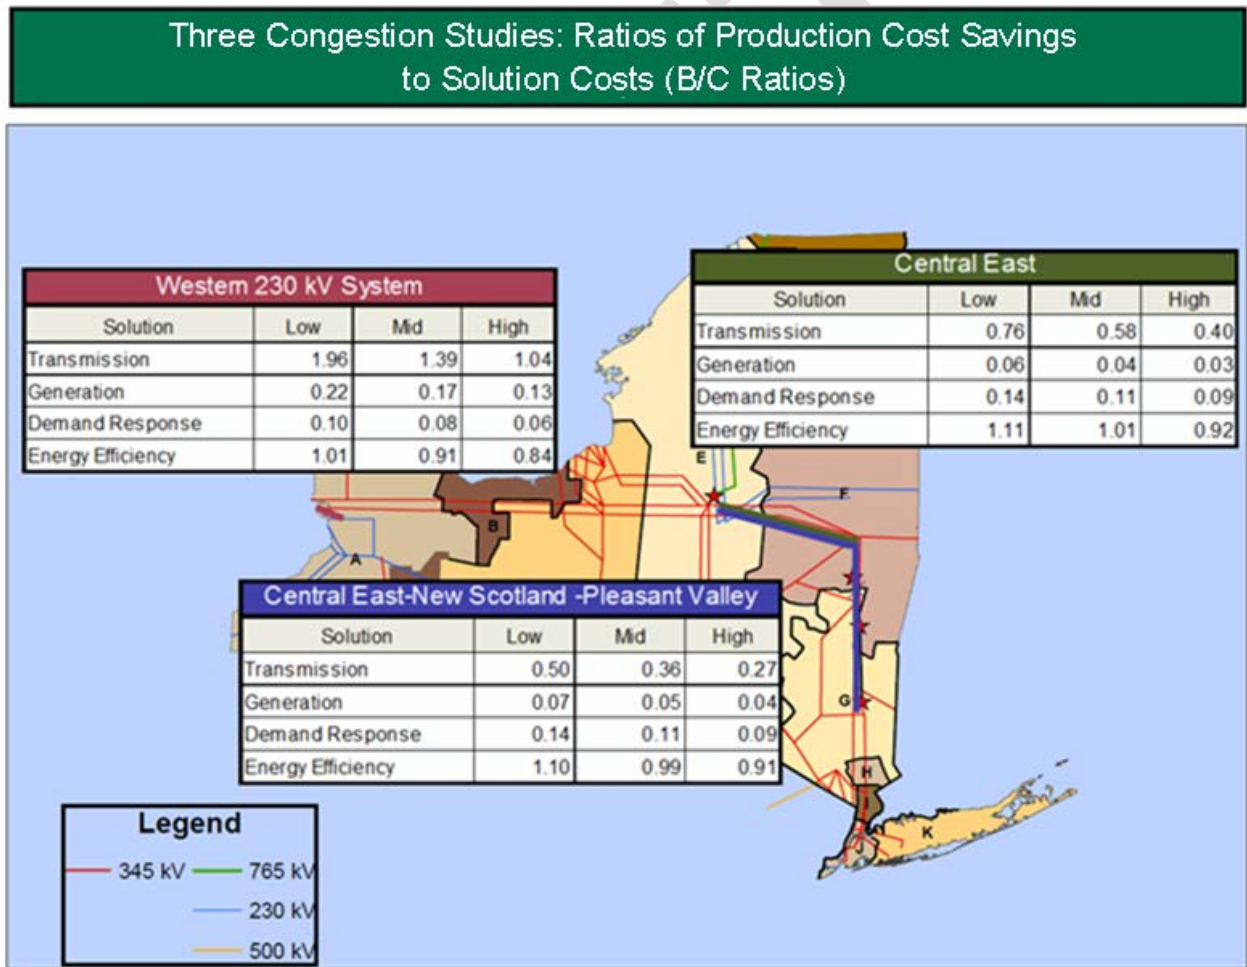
Three Congestion Studies: Ratios of Production Cost Savings to Solution Costs (B/C Ratios)

Western 230 kV System

| Solution | Low | Mid | High |
|---|---|---|---|
| Transmission | 1.96 | 1.39 | 1.04 |
| Generation | 0.22 | 0.17 | 0.13 |
| Demand Response | 0.10 | 0.08 | 0.06 |
| Energy Efficiency | 1.01 | 0.91 | 0.84 |

Central East

| Solution | Low | Mid | High |
|---|---|---|---|
| Transmission | 0.76 | 0.58 | 0.40 |
| Generation | 0.06 | 0.04 | 0.03 |
| Demand Response | 0.14 | 0.11 | 0.09 |
| Energy Efficiency | 1.11 | 1.01 | 0.92 |

Central East-New Scotland -Pleasant Valley

| Solution | Low | Mid | High |
|---|---|---|---|
| Transmission | 0.50 | 0.36 | 0.27 |
| Generation | 0.07 | 0.05 | 0.04 |
| Demand Response | 0.14 | 0.11 | 0.09 |
| Energy Efficiency | 1.10 | 0.99 | 0.91 |

A B E F G H K

Legend
345 kV 765 kV
230 kV
500 kV